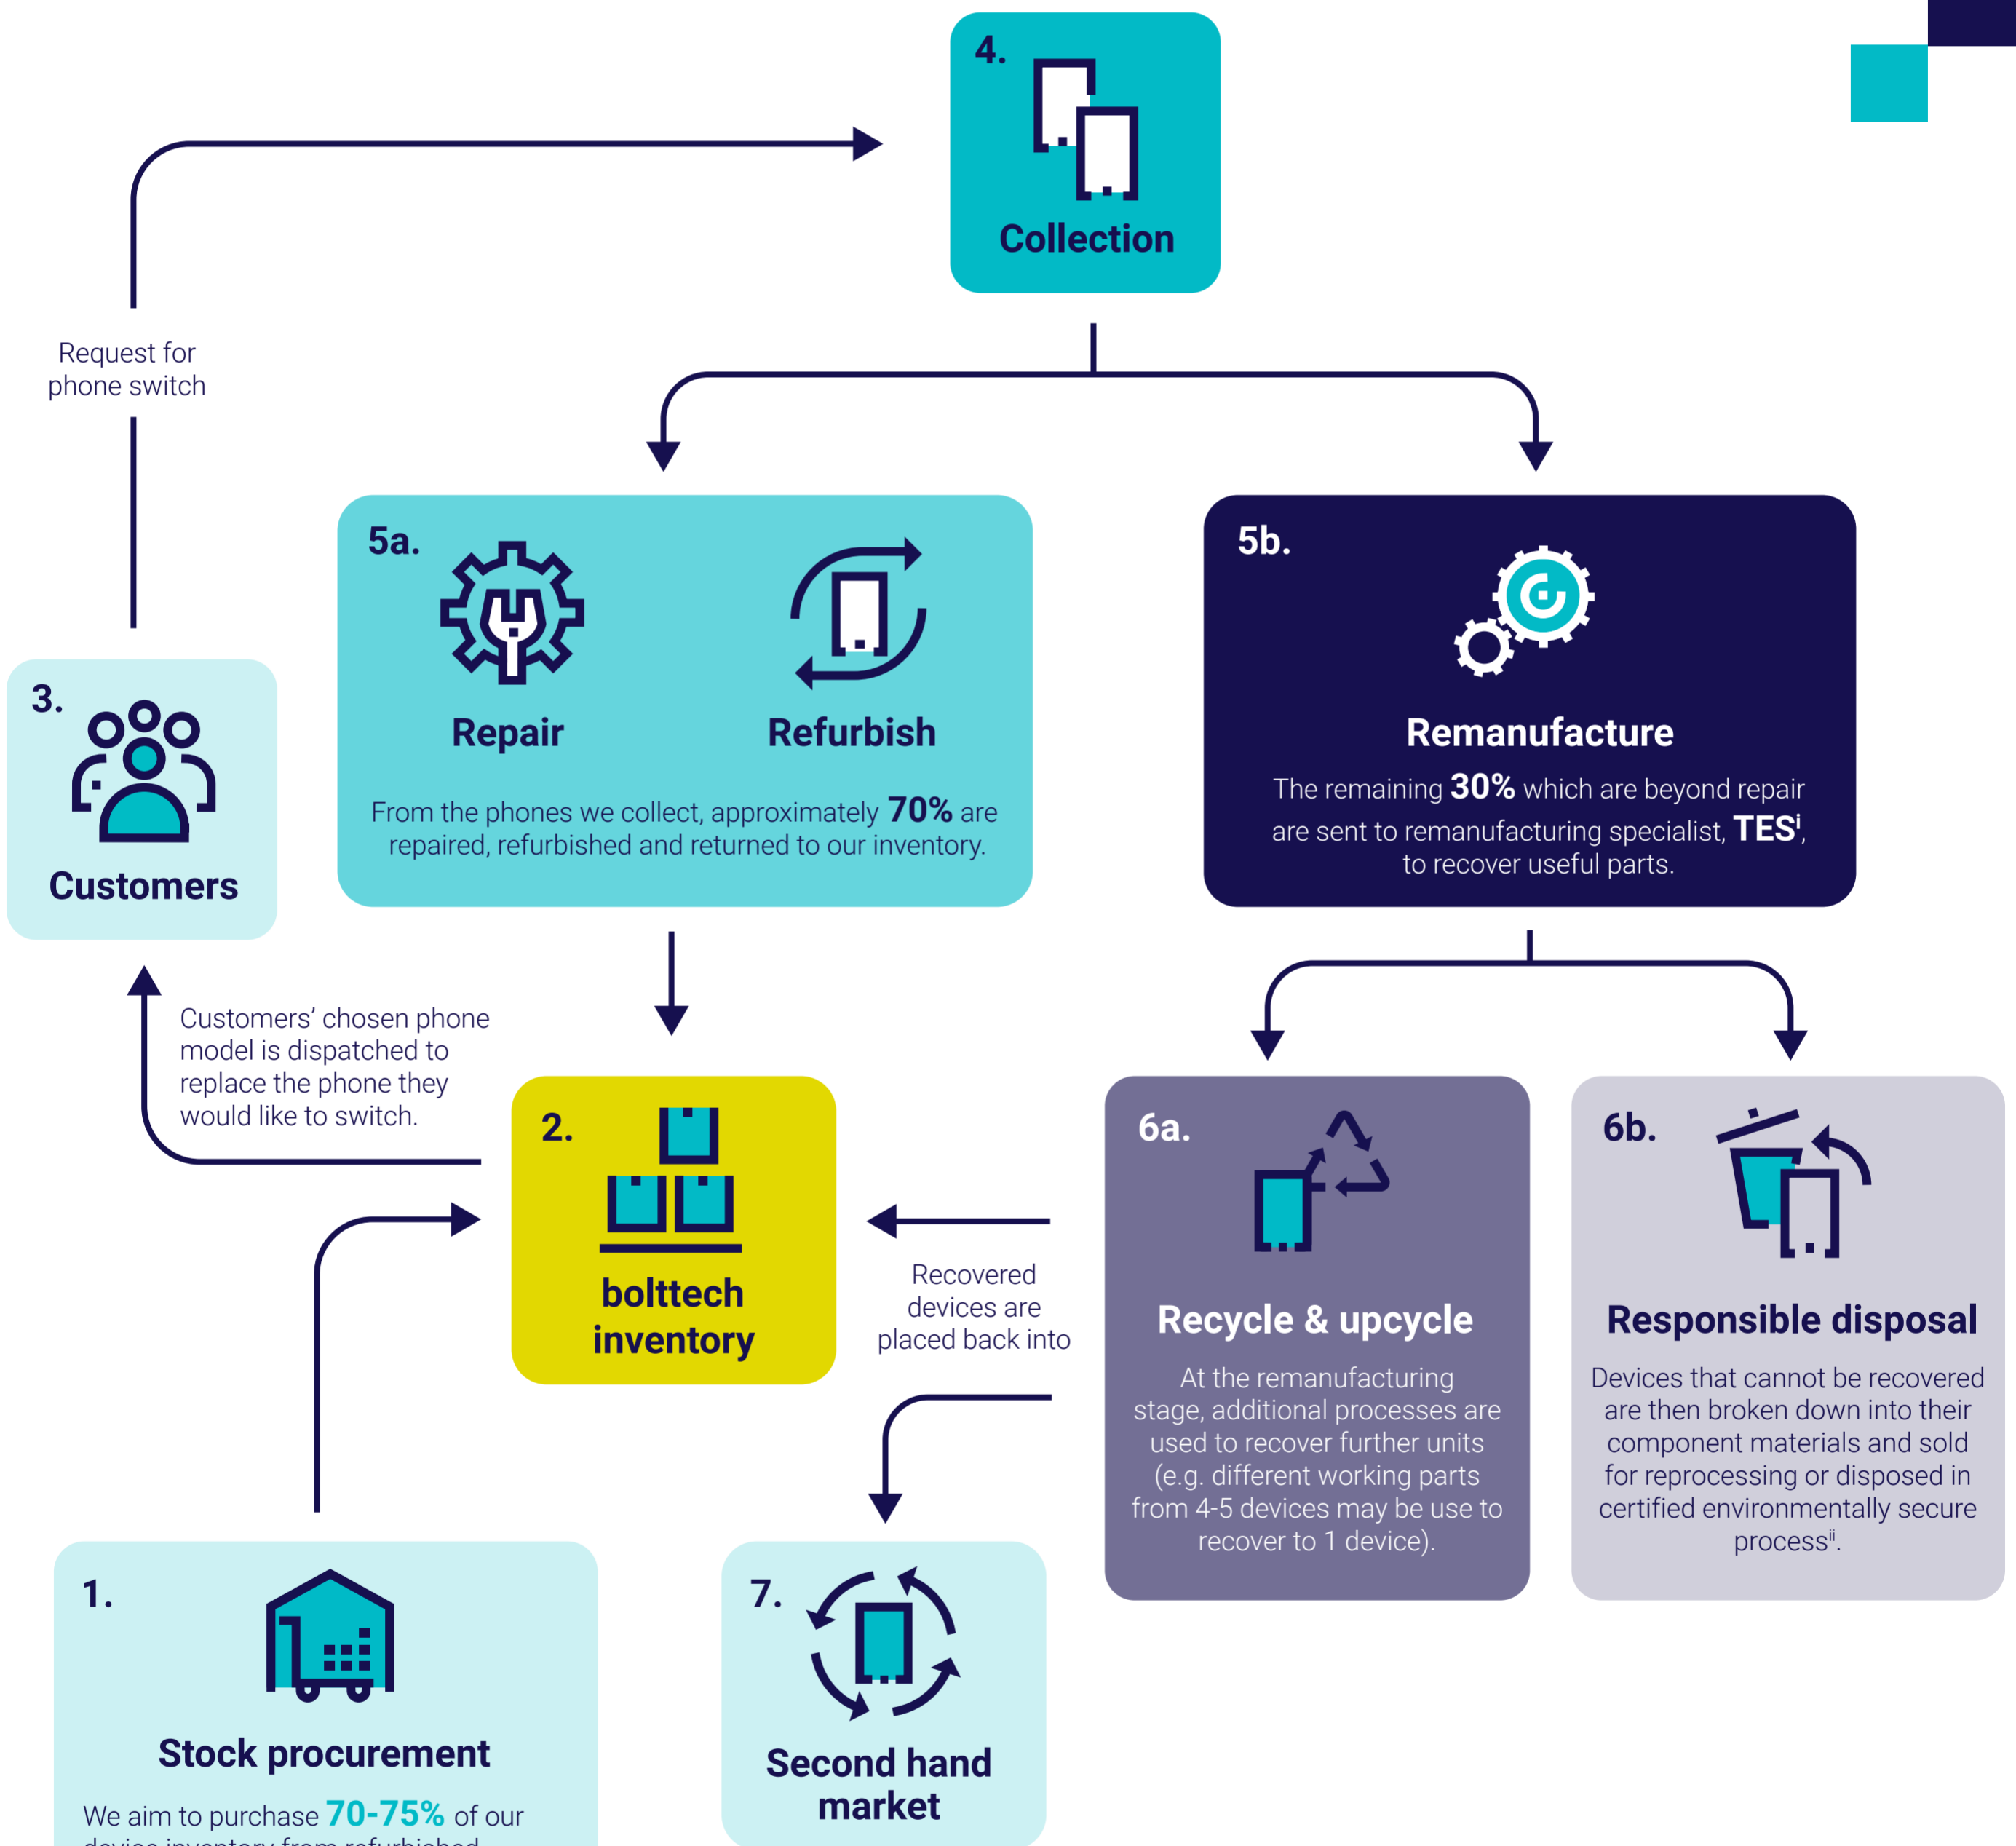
4.

Collection

Request for phone switch

5a.

Repair

Refurbish

From the phones we collect, approximately **70%** are repaired, refurbished and returned to our inventory.

5b.

Remanufacture

The remaining **30%** which are beyond repair are sent to remanufacturing specialist, **TES**$^{i}$, to recover useful parts.

3.

Customers

Customers' chosen phone model is dispatched to replace the phone they would like to switch.

2.

bolttech inventory

Recovered devices are placed back into

6a.

Recycle & upcycle

At the remanufacturing stage, additional processes are used to recover further units (e.g. different working parts from 4-5 devices may be use to recover to 1 device).

6b.

Responsible disposal

Devices that cannot be recovered are then broken down into their component materials and sold for reprocessing or disposed in certified environmentally secure process$^{ii}$.

1.

Stock procurement

We aim to purchase **70-75%** of our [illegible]

7.

Second hand market